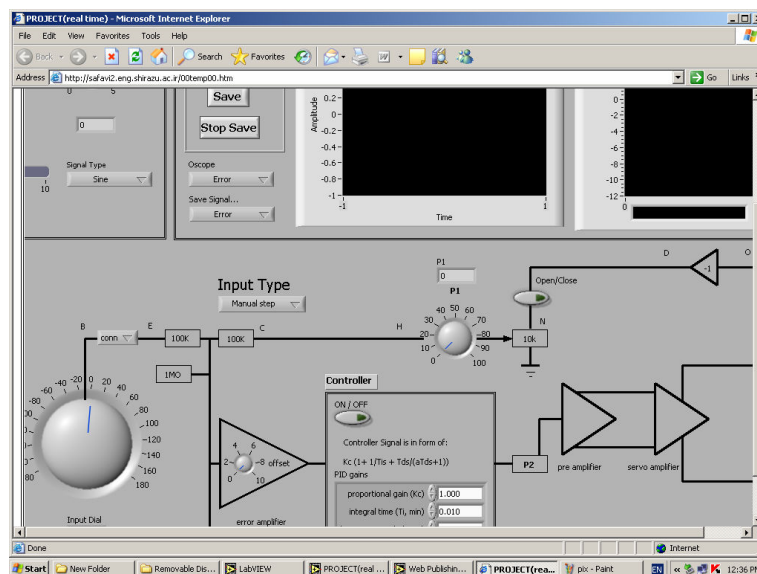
PROJECT(real time) - Microsoft Internet Explorer

File Edit View Favorites Tools Help

Back Search Favorites

Address http://safavi2.eng.shirazu.ac.ir/00temp00.htm Go Links

0 5

0

10

Signal Type
Sine

Save
Stop Save

Oscope
Error

Save Signal...
Error

Amplitude
0.2
0
-0.2
-0.4
-0.6
-0.8
-1
-1 Time 1

0
-2
-4
-6
-8
-10
-12
0

D
-1
O

Input Type
Manual step

P1
0
P1

Open/Close

B
conn
E
100K
100K
C
H

40 50 60
30 70
20 80
10 90
0 100

N
10k

1MO

-40 -20 0 20
-60 40
-80 60
80
100
120
140
160
80 180

Input Dial

Controller

ON / OFF

Controller Signal is in form of:

Kc (1+ 1/Tis + Tds/(aTds+1))
PID gains

proportional gain (Kc) 1.000
integral time (Ti, min) 0.010

4 6
2 8 offset
0 10

error amplifier

P2

pre amplifier

servo amplifier

Done

Internet

Start New Folder Removable Dis... LabVIEW PROJECT(real ... Web Publishin... PROJECT(rea... pix - Paint EN 12:36 PM